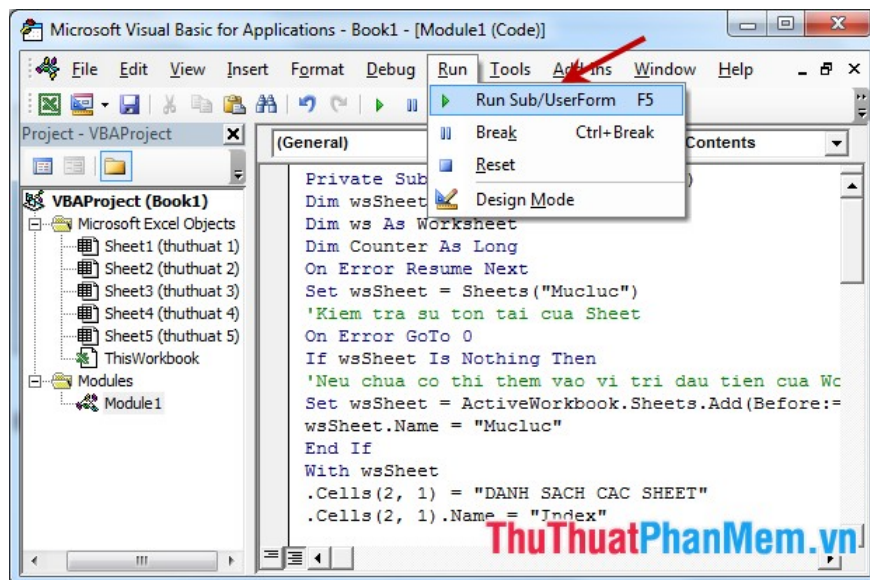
Microsoft Visual Basic for Applications - Book1 - [Module1 (Code)]

File Edit View Insert Format Debug Run Tools Add-Ins Window Help

Project - VBAProject

VBAProject (Book1)
Microsoft Excel Objects
Sheet1 (thuthuat 1)
Sheet2 (thuthuat 2)
Sheet3 (thuthuat 3)
Sheet4 (thuthuat 4)
Sheet5 (thuthuat 5)
ThisWorkbook
Modules
Module1

(General)

Contents

Run Sub/UserForm F5
Break Ctrl+Break
Reset
Design Mode

Private Sub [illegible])
Dim wsSheet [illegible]
Dim ws As Worksheet
Dim Counter As Long
On Error Resume Next
Set wsSheet = Sheets("Mucluc")
'Kiem tra su ton tai cua Sheet
On Error GoTo 0
If wsSheet Is Nothing Then
'Neu chua co thi them vao vi tri dau tien cua Wc
Set wsSheet = ActiveWorkbook.Sheets.Add(Before:=
wsSheet.Name = "Mucluc"
End If
With wsSheet
.Cells(2, 1) = "DANH SACH CAC SHEET"
.Cells(2, 1).Name = "Index"

ThuThuatPhanMem.vn